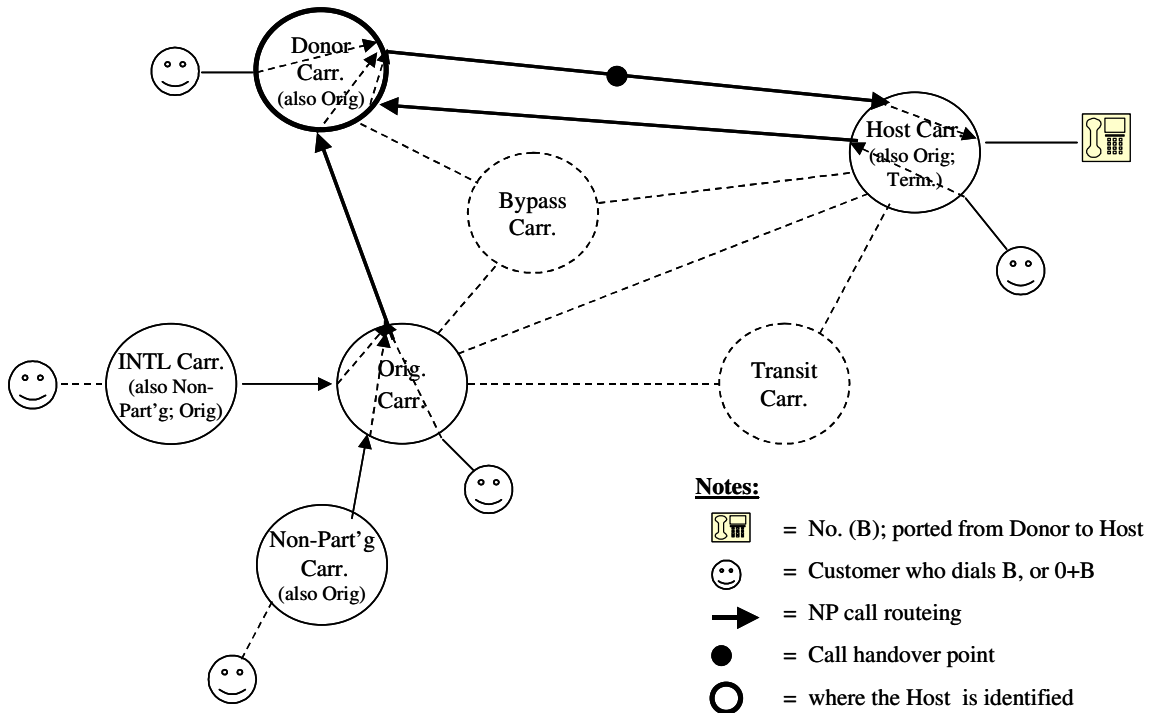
Donor Carr. (also Orig)

Host Carr. (also Orig; Term.)

Bypass Carr.

INTL Carr. (also Non-Part'g; Orig)

Orig. Carr.

Transit Carr.

Non-Part'g Carr. (also Orig)

Notes:

= No. (B); ported from Donor to Host

= Customer who dials B, or 0+B

= NP call routeing

= Call handover point

= where the Host is identified